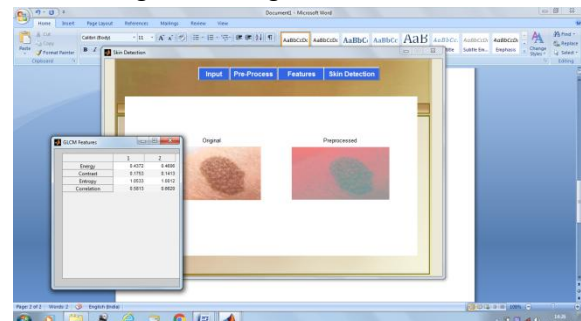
Document1 - Microsoft Word

Home Insert Page Layout References Mailings Review View

Cut
Copy
Format Painter
Clipboard

Calibri (Body) 11

AaBbCcDc AaBbCcDc AaBbC AaBbCc AaB AaBbCc AaBbCcD AaBbCcDc

Title Subtitle Emphasis

Change Styles

Find
Replace
Select
Editing

Skin Detection

Input Pre-Process Features Skin Detection

Original

Preprocessed

GLCM Features

|  | 1 | 2 |
|---|---|---|
| Energy | 0.4372 | 0.4686 |
| Contrast | 0.1753 | 0.1413 |
| Entropy | 1.0523 | 1.6812 |
| Correlation | 0.5815 | 0.8820 |

Page: 2 of 2 Words: 2 English (India)